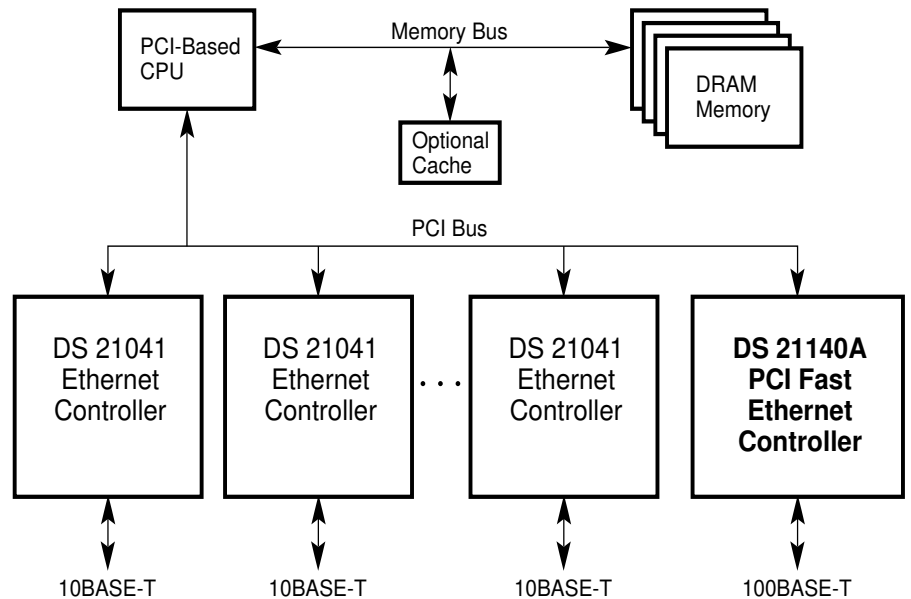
PCI-Based CPU

Memory Bus

DRAM Memory

Optional Cache

PCI Bus

DS 21041 Ethernet Controller

DS 21041 Ethernet Controller

. . .

DS 21041 Ethernet Controller

**DS 21140A PCI Fast Ethernet Controller**

10BASE-T

10BASE-T

10BASE-T

100BASE-T